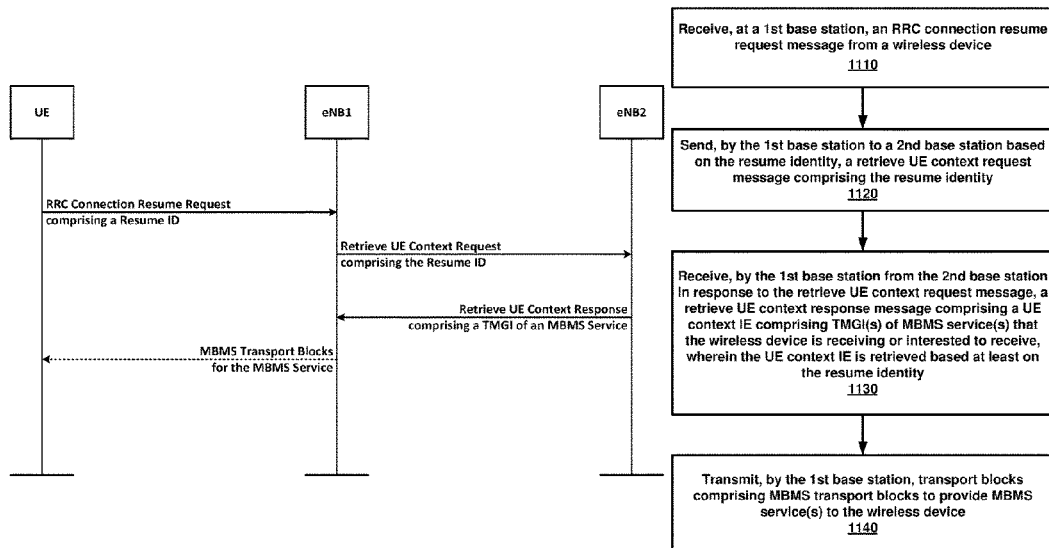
UE

eNB1

eNB2

RRC Connection Resume Request comprising a Resume ID

Retrieve UE Context Request comprising the Resume ID

Retrieve UE Context Response comprising a TMGI of an MBMS Service

MBMS Transport Blocks for the MBMS Service

Receive, at a 1st base station, an RRC connection resume request message from a wireless device
1110

Send, by the 1st base station to a 2nd base station based on the resume identity, a retrieve UE context request message comprising the resume identity
1120

Receive, by the 1st base station from the 2nd base station in response to the retrieve UE context request message, a retrieve UE context response message comprising a UE context IE comprising TMGI(s) of MBMS service(s) that the wireless device is receiving or interested to receive, wherein the UE context IE is retrieved based at least on the resume identity
1130

Transmit, by the 1st base station, transport blocks comprising MBMS transport blocks to provide MBMS service(s) to the wireless device
1140